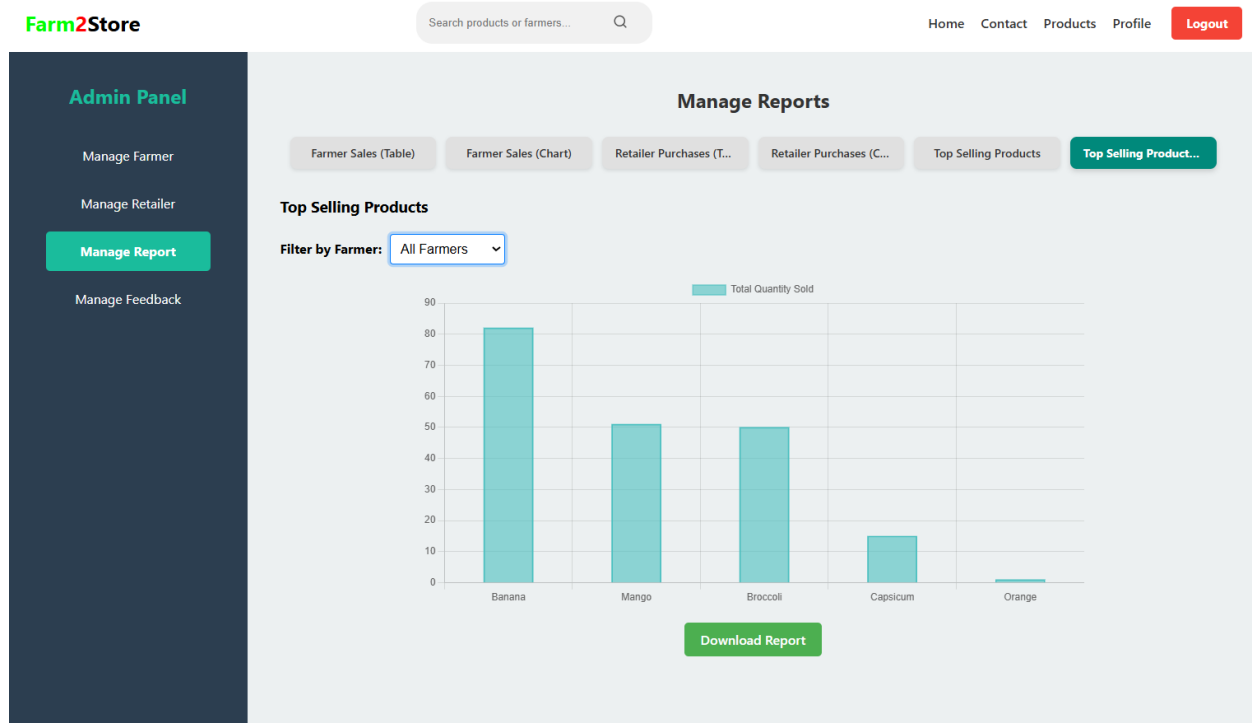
Farm2Store

Search products or farmers...

Home Contact Products Profile Logout

Admin Panel

Manage Farmer

Manage Retailer

Manage Report

Manage Feedback

Manage Reports

Farmer Sales (Table) | Farmer Sales (Chart) | Retailer Purchases (T... | Retailer Purchases (C... | Top Selling Products | Top Selling Product...

Top Selling Products

Filter by Farmer: All Farmers

Total Quantity Sold

90
80
70
60
50
40
30
20
10
0

Banana Mango Broccoli Capsicum Orange

Download Report